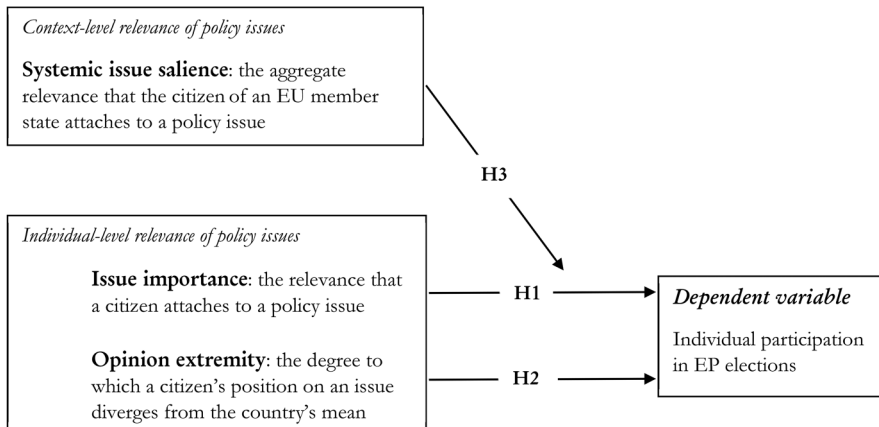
Context-level relevance of policy issues

**Systemic issue salience**: the aggregate relevance that the citizen of an EU member state attaches to a policy issue

H3

Individual-level relevance of policy issues

**Issue importance**: the relevance that a citizen attaches to a policy issue

**Opinion extremity**: the degree to which a citizen's position on an issue diverges from the country's mean

H1

H2

*Dependent variable*

Individual participation in EP elections